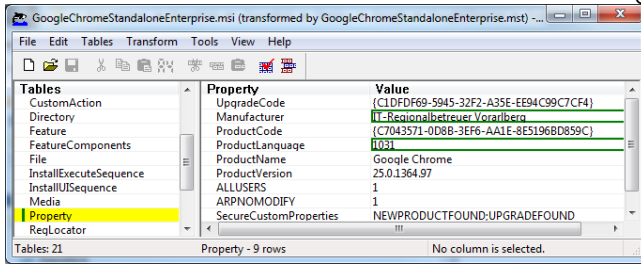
GoogleChromeStandaloneEnterprise.msi (transformed by GoogleChromeStandaloneEnterprise.mst) - ...

File Edit Tables Transform Tools View Help

| Tables |
|---|
| CustomAction |
| Directory |
| Feature |
| FeatureComponents |
| File |
| InstallExecuteSequence |
| InstallUISequence |
| Media |
| Property |
| RegLocator |

| Property | Value |
|---|---|
| UpgradeCode | {C1DFDF69-5945-32F2-A35E-EE94C99C7CF4} |
| Manufacturer | IT-Regionalbetreuer Vorarlberg |
| ProductCode | {C7043571-0D8B-3EF6-AA1E-8E5196BD859C} |
| ProductLanguage | 1031 |
| ProductName | Google Chrome |
| ProductVersion | 25.0.1364.97 |
| ALLUSERS | 1 |
| ARPNOMODIFY | 1 |
| SecureCustomProperties | NEWPRODUCTFOUND;UPGRADEFOUND |

Tables: 21 | Property - 9 rows | No column is selected.